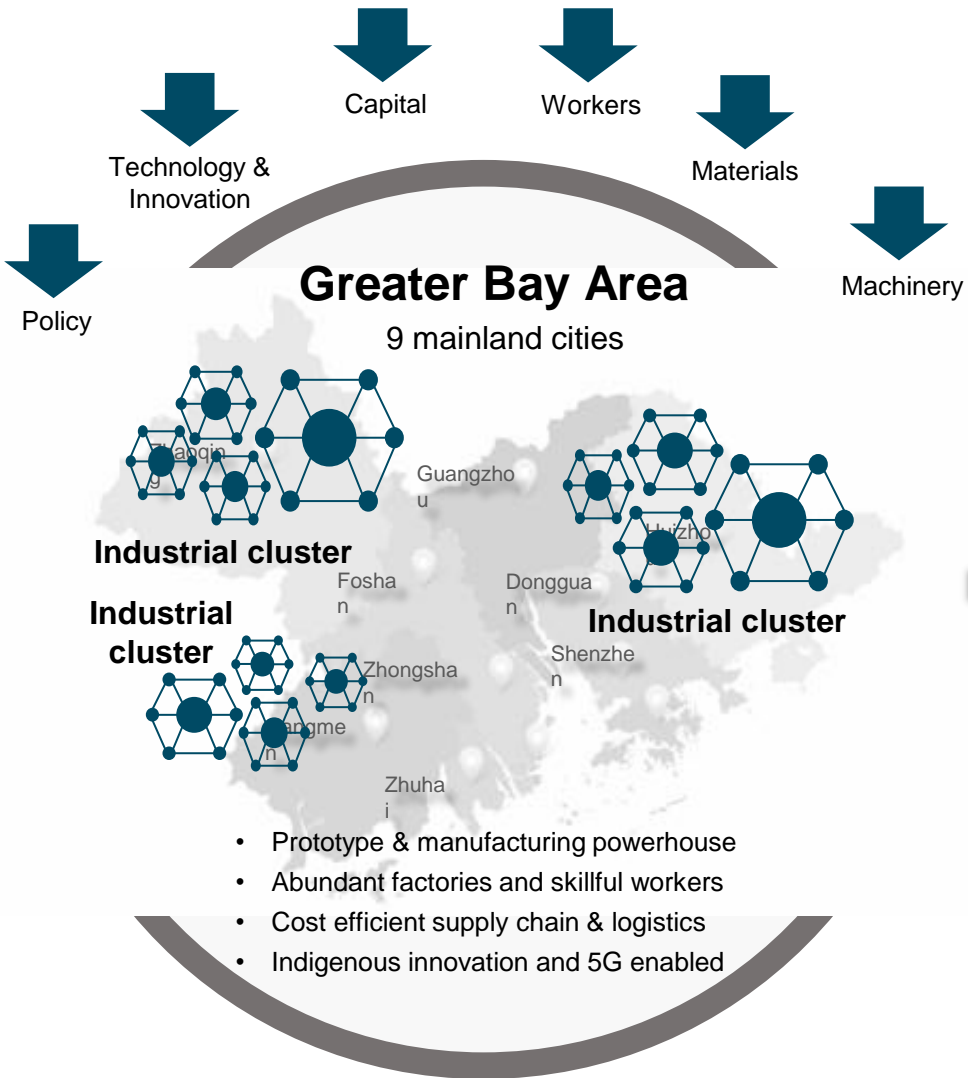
Capital
Workers
Technology & Innovation
Materials
Policy
Machinery

Greater Bay Area
9 mainland cities

Zhaoqin g
Guangzho u
Industrial cluster
Huizho
Fosha n
Dongguan
Industrial cluster
Industrial cluster
Shenzhe n
Zhongsha n
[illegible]angme n
Zhuha i

- Prototype & manufacturing powerhouse
- Abundant factories and skillful workers
- Cost efficient supply chain & logistics
- Indigenous innovation and 5G enabled